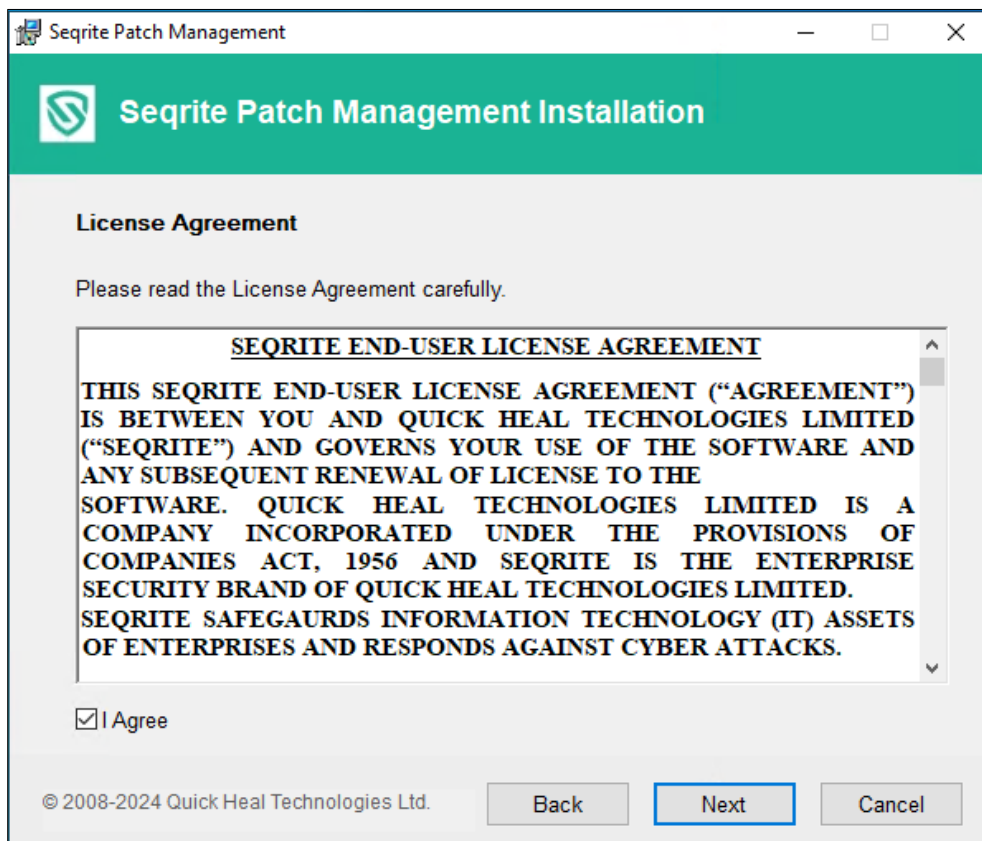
Seqrite Patch Management

Seqrite Patch Management Installation

License Agreement

Please read the License Agreement carefully.

SEQRITE END-USER LICENSE AGREEMENT

THIS SEQRITE END-USER LICENSE AGREEMENT ("AGREEMENT") IS BETWEEN YOU AND QUICK HEAL TECHNOLOGIES LIMITED ("SEQRITE") AND GOVERNS YOUR USE OF THE SOFTWARE AND ANY SUBSEQUENT RENEWAL OF LICENSE TO THE SOFTWARE. QUICK HEAL TECHNOLOGIES LIMITED IS A COMPANY INCORPORATED UNDER THE PROVISIONS OF COMPANIES ACT, 1956 AND SEQRITE IS THE ENTERPRISE SECURITY BRAND OF QUICK HEAL TECHNOLOGIES LIMITED. SEQRITE SAFEGAURDS INFORMATION TECHNOLOGY (IT) ASSETS OF ENTERPRISES AND RESPONDS AGAINST CYBER ATTACKS.

I Agree

© 2008-2024 Quick Heal Technologies Ltd.

Back

Next

Cancel